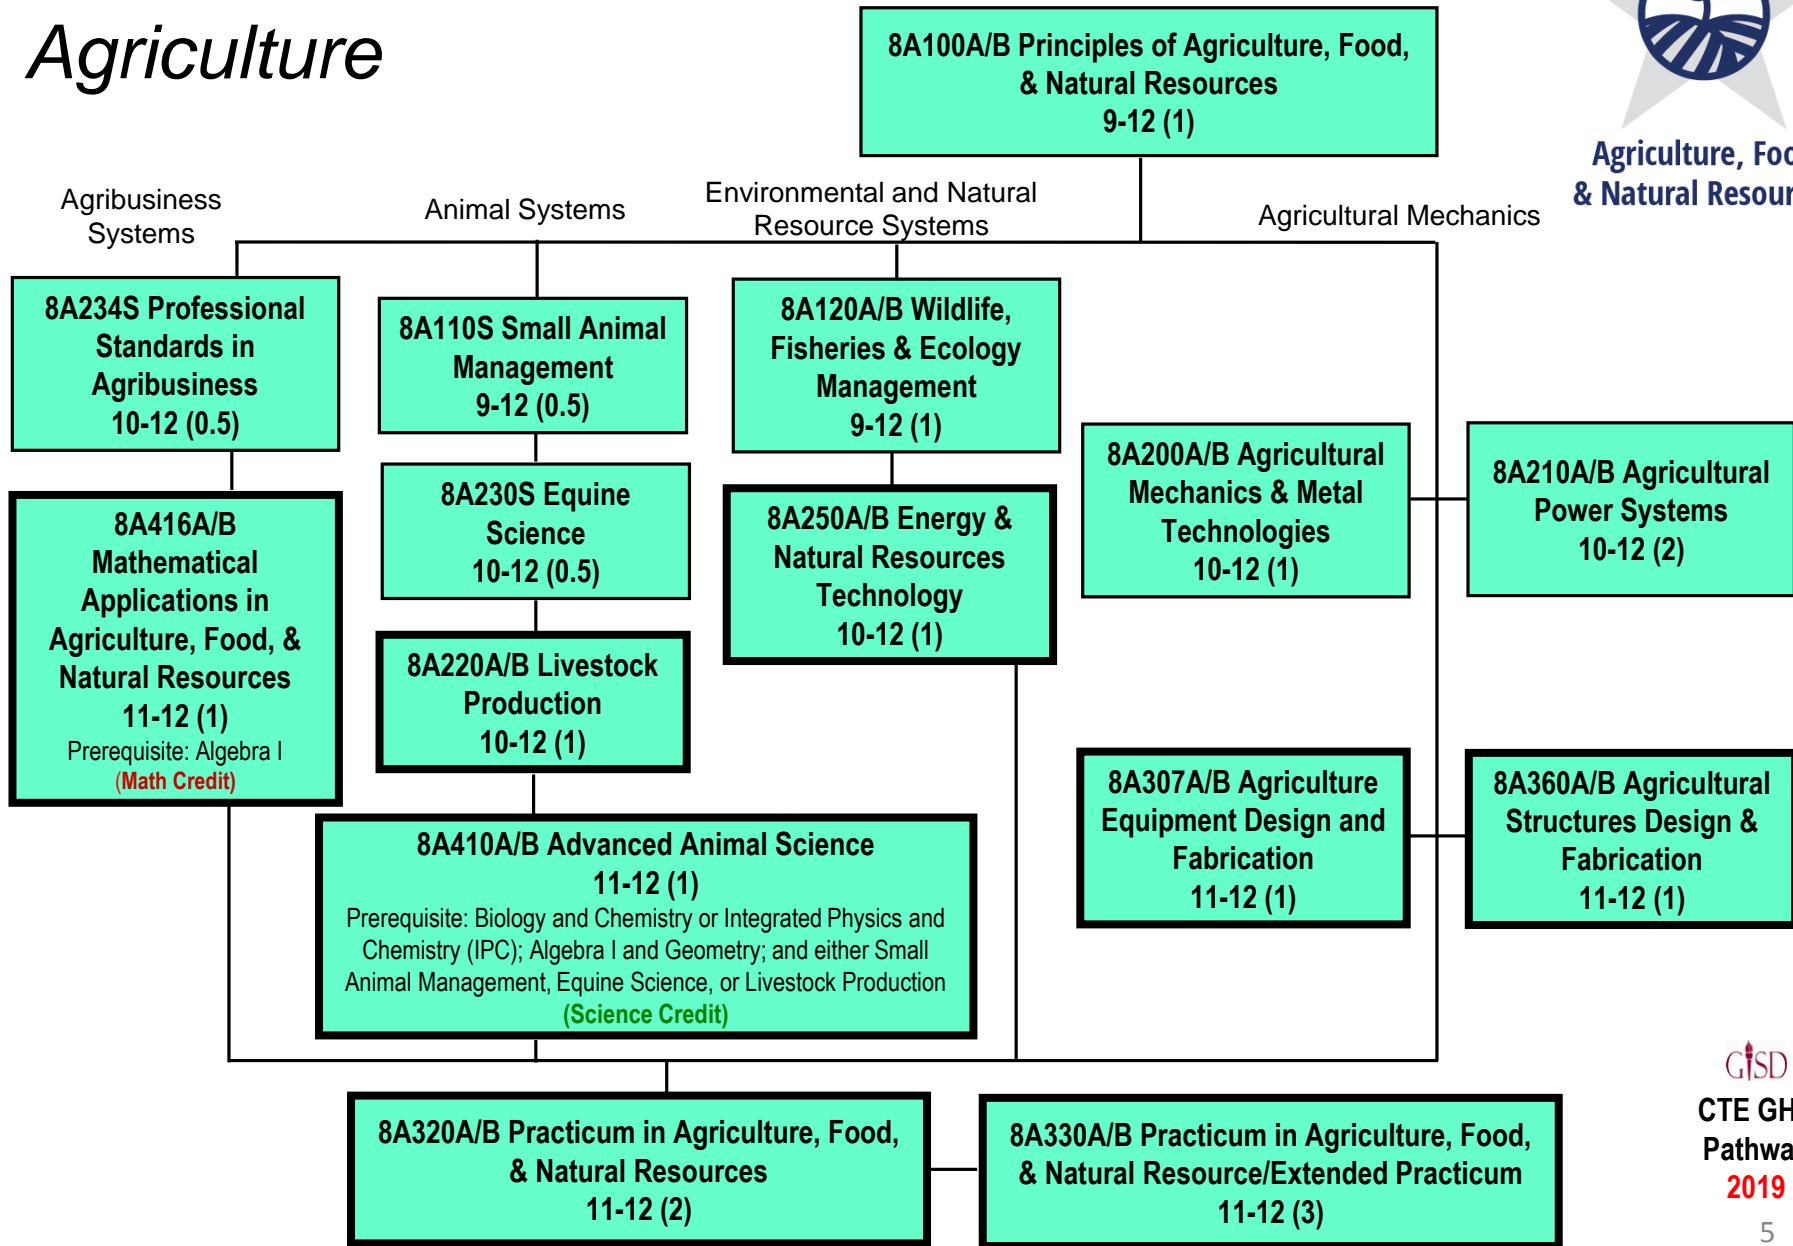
Agriculture

8A100A/B Principles of Agriculture, Food, & Natural Resources
9-12 (1)

Agriculture, Foo
& Natural Resour

Agribusiness Systems

Animal Systems

Environmental and Natural Resource Systems

Agricultural Mechanics

8A234S Professional Standards in Agribusiness
10-12 (0.5)

8A110S Small Animal Management
9-12 (0.5)

8A120A/B Wildlife, Fisheries & Ecology Management
9-12 (1)

8A200A/B Agricultural Mechanics & Metal Technologies
10-12 (1)

8A210A/B Agricultural Power Systems
10-12 (2)

8A416A/B Mathematical Applications in Agriculture, Food, & Natural Resources
11-12 (1)
Prerequisite: Algebra I
(Math Credit)

8A230S Equine Science
10-12 (0.5)

8A250A/B Energy & Natural Resources Technology
10-12 (1)

8A220A/B Livestock Production
10-12 (1)

8A307A/B Agriculture Equipment Design and Fabrication
11-12 (1)

8A360A/B Agricultural Structures Design & Fabrication
11-12 (1)

8A410A/B Advanced Animal Science
11-12 (1)
Prerequisite: Biology and Chemistry or Integrated Physics and Chemistry (IPC); Algebra I and Geometry; and either Small Animal Management, Equine Science, or Livestock Production
(Science Credit)

GISD
CTE GH
Pathwa
2019

8A320A/B Practicum in Agriculture, Food, & Natural Resources
11-12 (2)

8A330A/B Practicum in Agriculture, Food, & Natural Resource/Extended Practicum
11-12 (3)

5